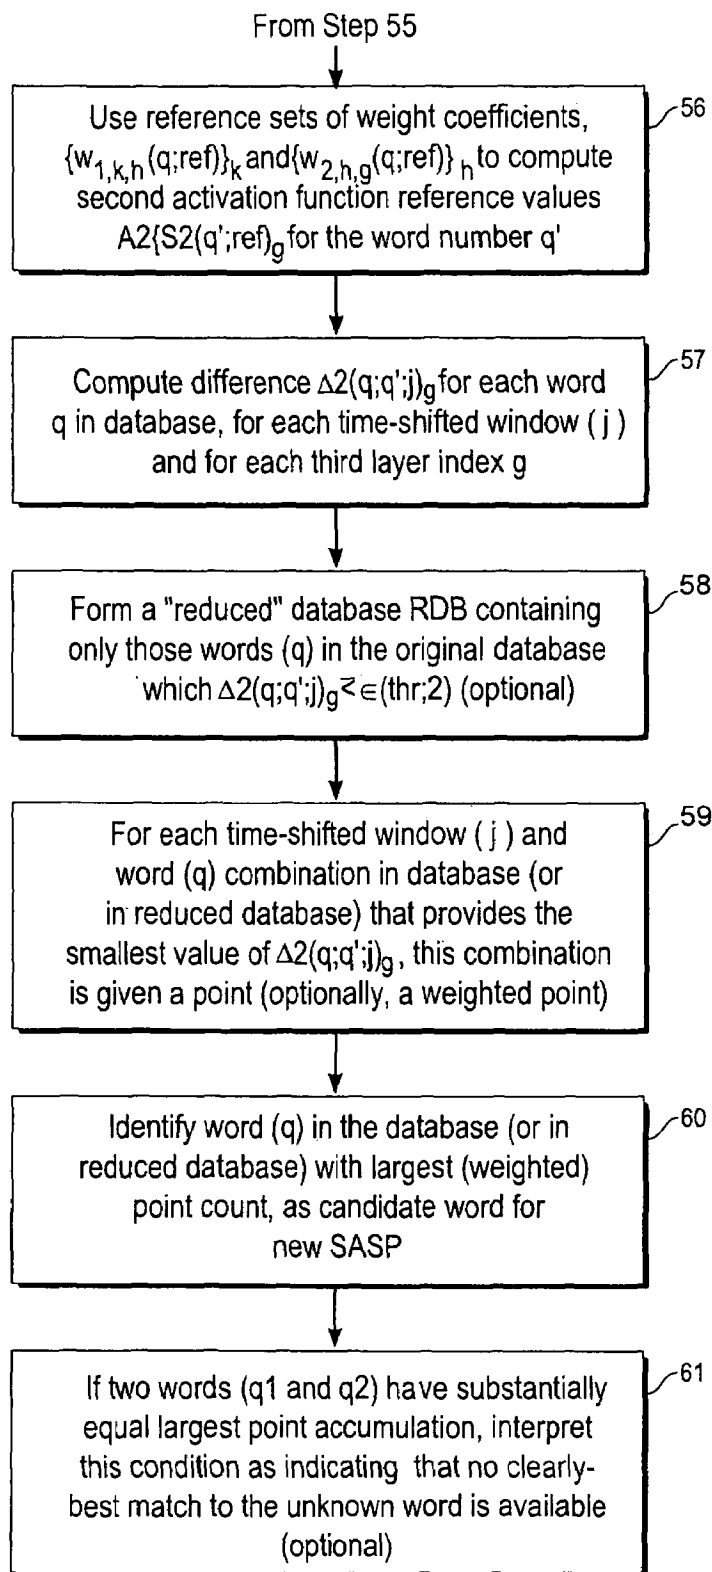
From Step 55

Use reference sets of weight coefficients, $\{w_{1,k,h}(q;ref)\}_k$ and $\{w_{2,h,g}(q;ref)\}_h$ to compute second activation function reference values $A2\{S2(q';ref)_g$ for the word number q'

56

Compute difference $\Delta2(q;q';j)_g$ for each word q in database, for each time-shifted window ( j ) and for each third layer index g

57

Form a "reduced" database RDB containing only those words (q) in the original database which $\Delta2(q;q';j)_g \lessgtr \in(thr;2)$ (optional)

58

For each time-shifted window ( j ) and word (q) combination in database (or in reduced database) that provides the smallest value of $\Delta2(q;q';j)_g$, this combination is given a point (optionally, a weighted point)

59

Identify word (q) in the database (or in reduced database) with largest (weighted) point count, as candidate word for new SASP

60

If two words (q1 and q2) have substantially equal largest point accumulation, interpret this condition as indicating that no clearly-best match to the unknown word is available (optional)

61